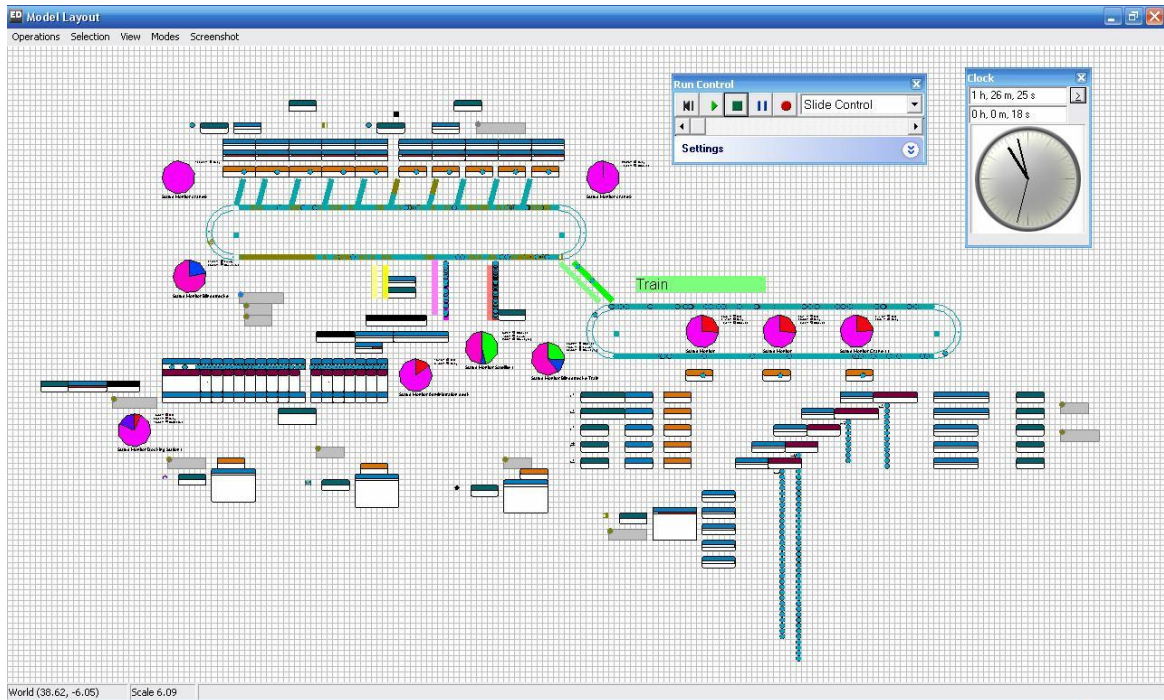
Model Layout

Operations Selection View Modes Screenshot

Run Control

Slide Control

Settings

Clock

1 h, 26 m, 25 s

0 h, 0 m, 18 s

Train

Status Monitor

Status Monitor

Status Monitor

World (38.62, -6.05)

Scale 6.09